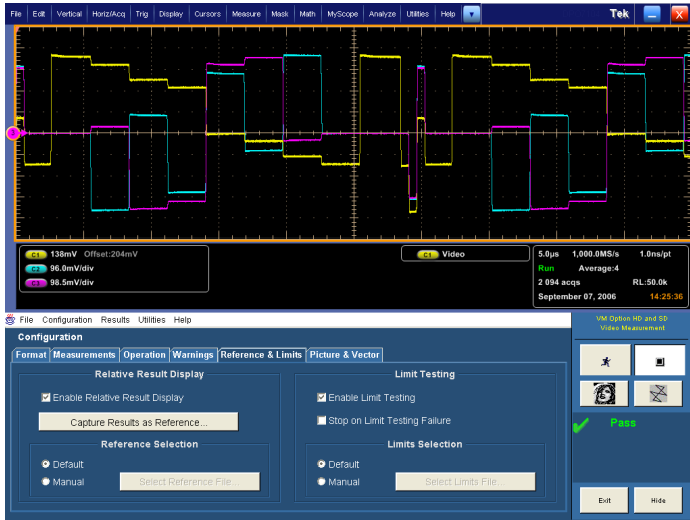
File Edit Vertical Horiz/Acq Trig Display Cursors Measure Mask Math MyScope Analyze Utilities Help Tek

C1 138mV Offset:204mV
C2 96.0mV/div
C3 98.5mV/div

C1 Video

5.0µs 1,000.0MS/s 1.0ns/pt
Run Average:4
2 094 acqs RL:50.0k
September 07, 2006 14:25:36

File Configuration Results Utilities Help

VM Option HD and SD Video Measurement

Configuration

Format Measurements Operation Warnings Reference & Limits Picture & Vector

Relative Result Display

Enable Relative Result Display

Capture Results as Reference...

Reference Selection

Default

Manual

Select Reference File...

Limit Testing

Enable Limit Testing

Stop on Limit Testing Failure

Limits Selection

Default

Manual

Select Limits File...

Pass

Exit

Hide